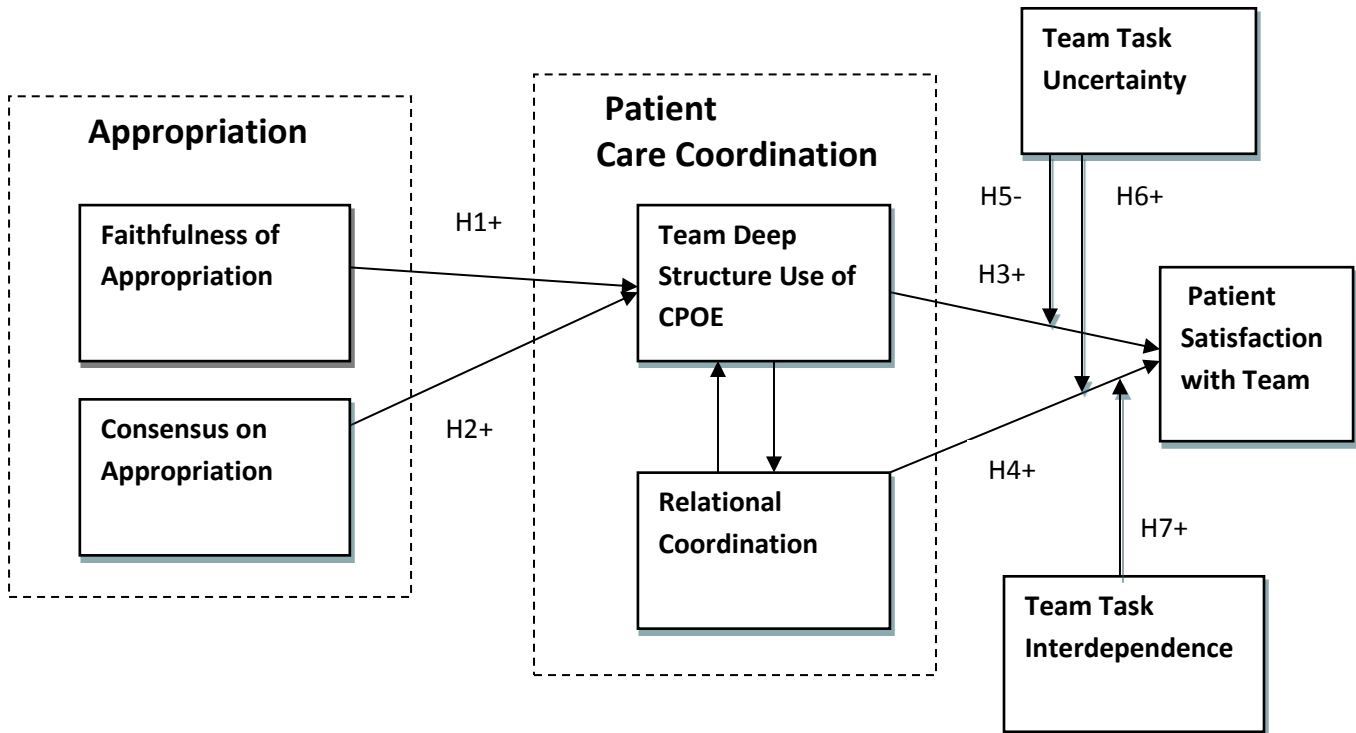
Team Task Uncertainty

Appropriation

Patient Care Coordination

H5-

H6+

H1+

Faithfulness of Appropriation

Team Deep Structure Use of CPOE

H3+

Patient Satisfaction with Team

Consensus on Appropriation

H2+

H4+

Relational Coordination

H7+

Team Task Interdependence